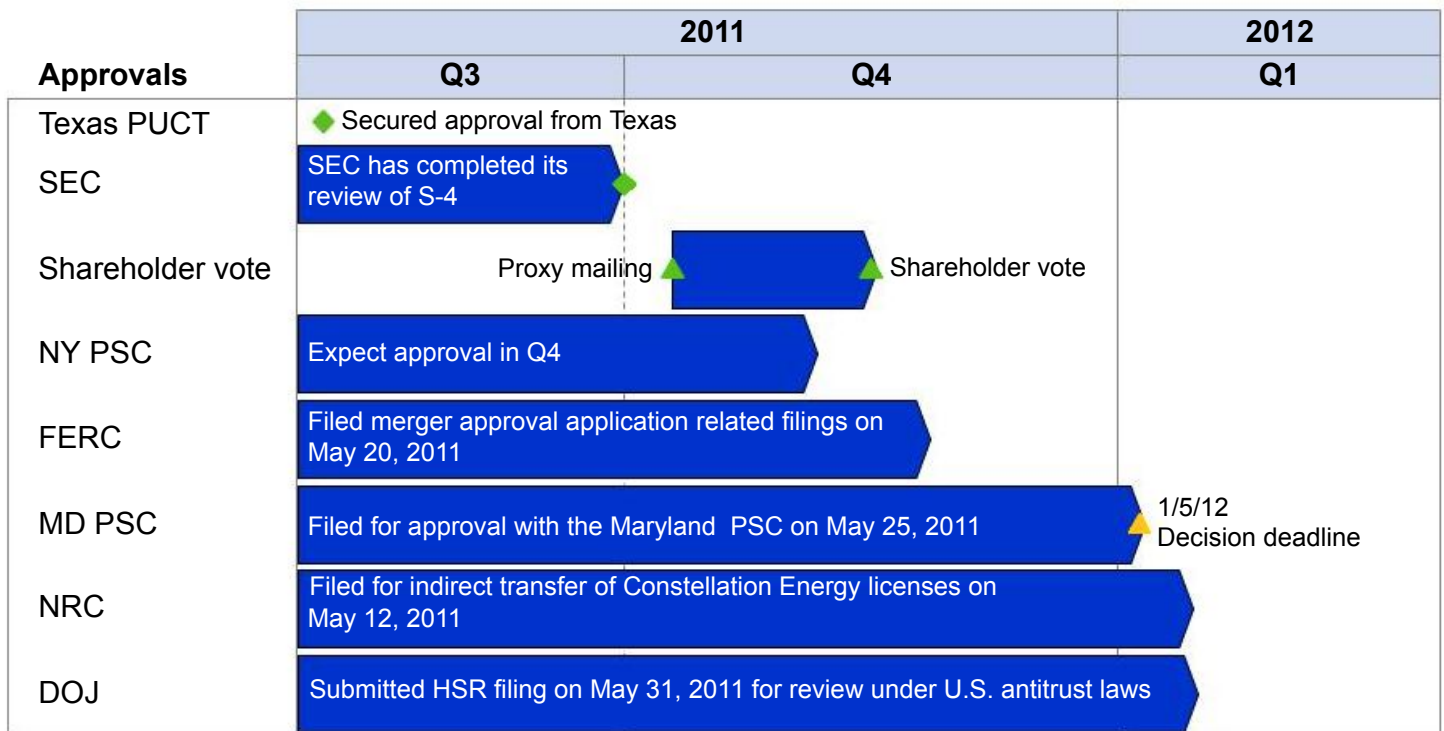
| Approvals | 2011 Q3 | 2011 Q4 | 2012 Q1 |
|---|---|---|---|
| Texas PUCT | Secured approval from Texas | | |
| SEC | SEC has completed its review of S-4 | | |
| Shareholder vote | Proxy mailing | Shareholder vote | |
| NY PSC | Expect approval in Q4 | | |
| FERC | Filed merger approval application related filings on May 20, 2011 | | |
| MD PSC | Filed for approval with the Maryland PSC on May 25, 2011 | | 1/5/12 Decision deadline |
| NRC | Filed for indirect transfer of Constellation Energy licenses on May 12, 2011 | | |
| DOJ | Submitted HSR filing on May 31, 2011 for review under U.S. antitrust laws | | |